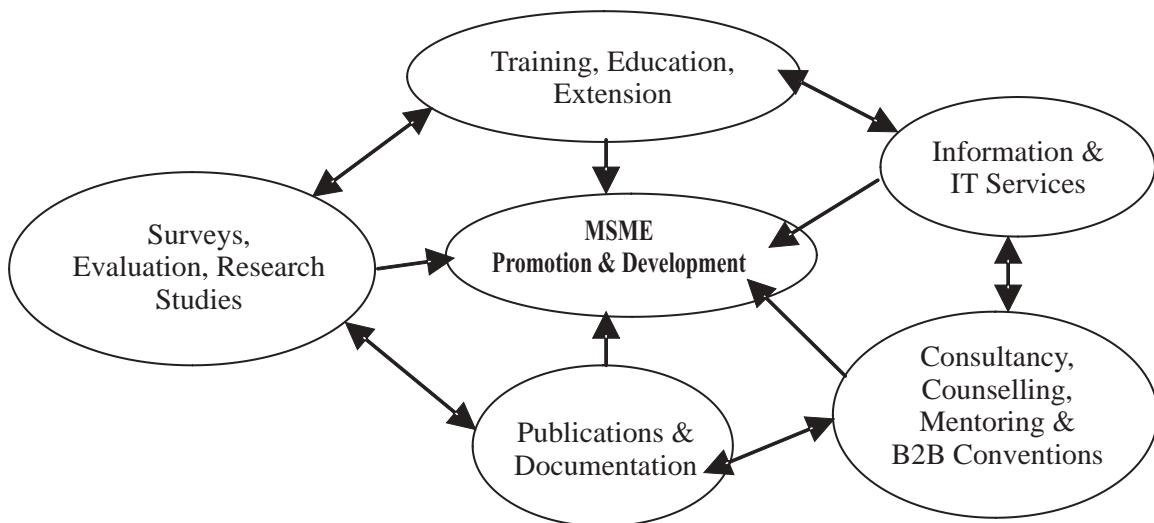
Training, Education, Extension

Information & IT Services

Surveys, Evaluation, Research Studies

MSME
Promotion & Development

Consultancy, Counselling, Mentoring & B2B Conventions

Publications & Documentation